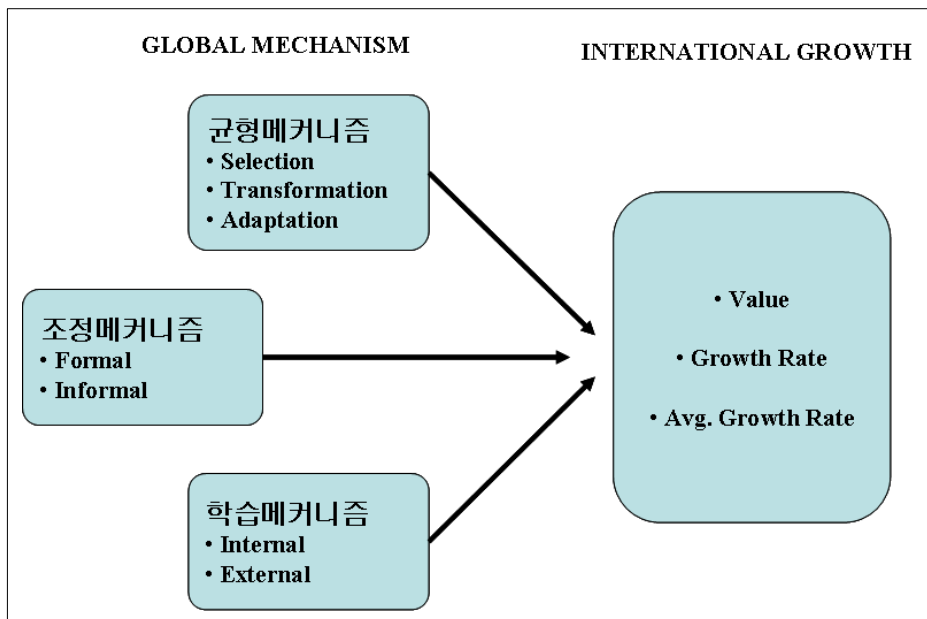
GLOBAL MECHANISM

INTERNATIONAL GROWTH

균형메커니즘
• Selection
• Transformation
• Adaptation

조정메커니즘
• Formal
• Informal

학습메커니즘
• Internal
• External

• Value

• Growth Rate

• Avg. Growth Rate